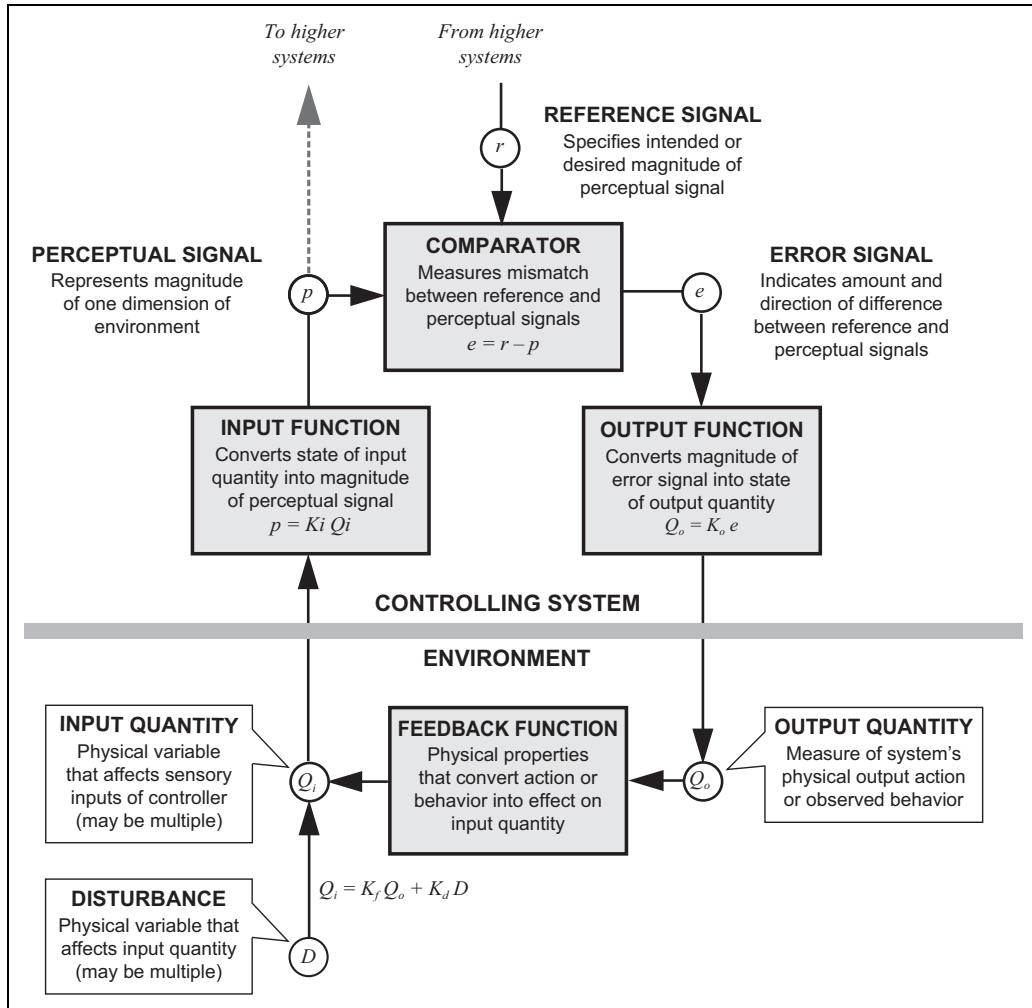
To higher systems

From higher systems

$r$

REFERENCE SIGNAL
Specifies intended or desired magnitude of perceptual signal

PERCEPTUAL SIGNAL
Represents magnitude of one dimension of environment

$p$

COMPARATOR
Measures mismatch between reference and perceptual signals
$e = r - p$

$e$

ERROR SIGNAL
Indicates amount and direction of difference between reference and perceptual signals

INPUT FUNCTION
Converts state of input quantity into magnitude of perceptual signal
$p = Ki\ Qi$

OUTPUT FUNCTION
Converts magnitude of error signal into state of output quantity
$Q_o = K_o e$

CONTROLLING SYSTEM

ENVIRONMENT

INPUT QUANTITY
Physical variable that affects sensory inputs of controller (may be multiple)

$Q_i$

FEEDBACK FUNCTION
Physical properties that convert action or behavior into effect on input quantity

$Q_o$

OUTPUT QUANTITY
Measure of system's physical output action or observed behavior

$Q_i = K_f Q_o + K_d D$

DISTURBANCE
Physical variable that affects input quantity (may be multiple)

$D$